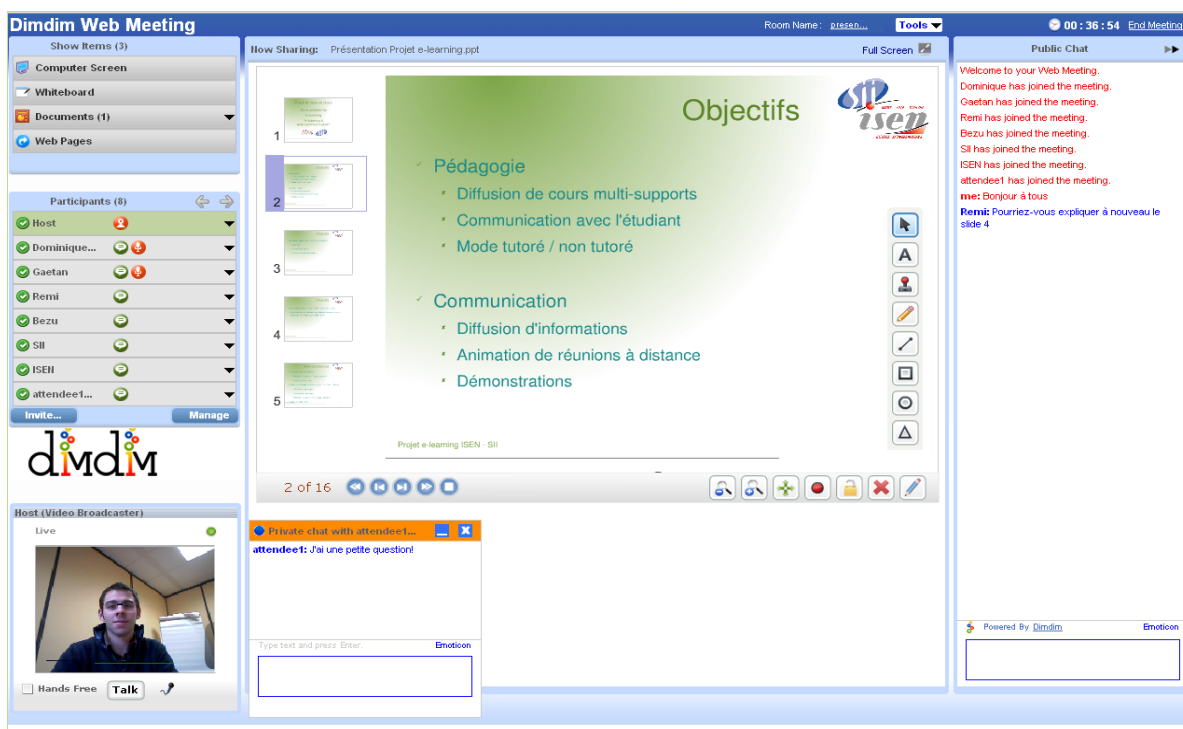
Dimdim Web Meeting

Room Name : presen... Tools

00 : 36 : 54 End Meeting

Show Items (3)

Computer Screen

Whiteboard

Documents (1)

Web Pages

Participants (8)

Host

Dominique...

Gaetan

Remi

Bezu

SII

ISEN

attendee1...

Invite...

Manage

dimdim

Host (Video Broadcaster)

Live

Hands Free Talk

Now Sharing: Présentation Projet e-learning.ppt

Full Screen

1

2

3

4

5

Objectifs

SII ISEN

Pédagogie

Diffusion de cours multi-supports

Communication avec l'étudiant

Mode tutoré / non tutoré

Communication

Diffusion d'informations

Animation de réunions à distance

Démonstrations

Projet e-learning ISEN - SII

2 of 16

Private chat with attendee1...

attendee1: J'ai une petite question!

Type text and press Enter.

Emoticon

Public Chat

Welcome to your Web Meeting.

Dominique has joined the meeting.

Gaetan has joined the meeting.

Remi has joined the meeting.

Bezu has joined the meeting.

SII has joined the meeting.

ISEN has joined the meeting.

attendee1 has joined the meeting.

me: Bonjour à tous

Remi: Pourriez-vous expliquer à nouveau le slide 4

Powered By Dimdim

Emoticon